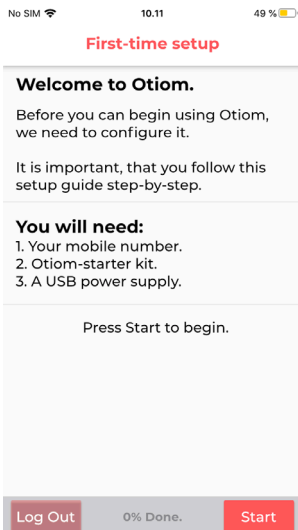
No SIM
10.11
49 %

First-time setup

Welcome to Otiom.

Before you can begin using Otiom, we need to configure it.

It is important, that you follow this setup guide step-by-step.

You will need:
1. Your mobile number.
2. Otiom-starter kit.
3. A USB power supply.

Press Start to begin.

Log Out
0% Done.
Start